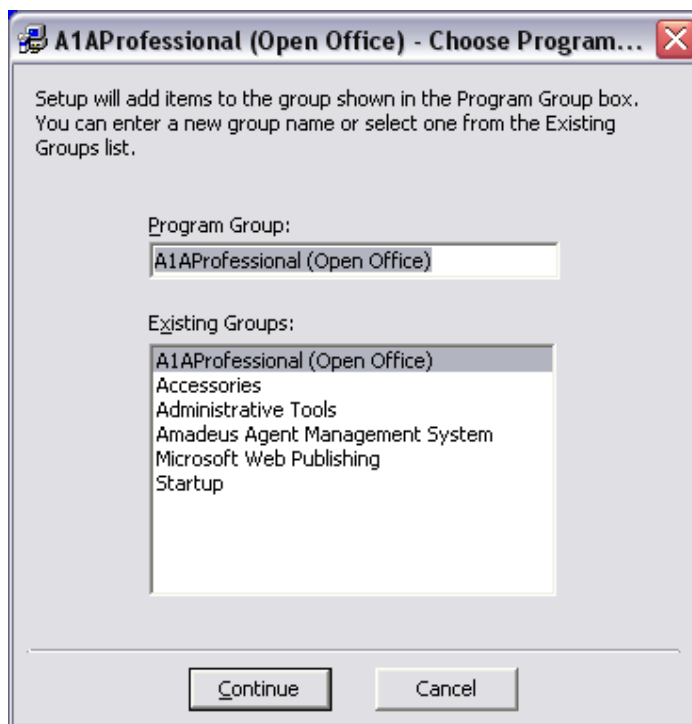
A1AProfessional (Open Office) - Choose Program...

Setup will add items to the group shown in the Program Group box. You can enter a new group name or select one from the Existing Groups list.

Program Group:

A1AProfessional (Open Office)

Existing Groups:

A1AProfessional (Open Office)
Accessories
Administrative Tools
Amadeus Agent Management System
Microsoft Web Publishing
Startup

Continue

Cancel